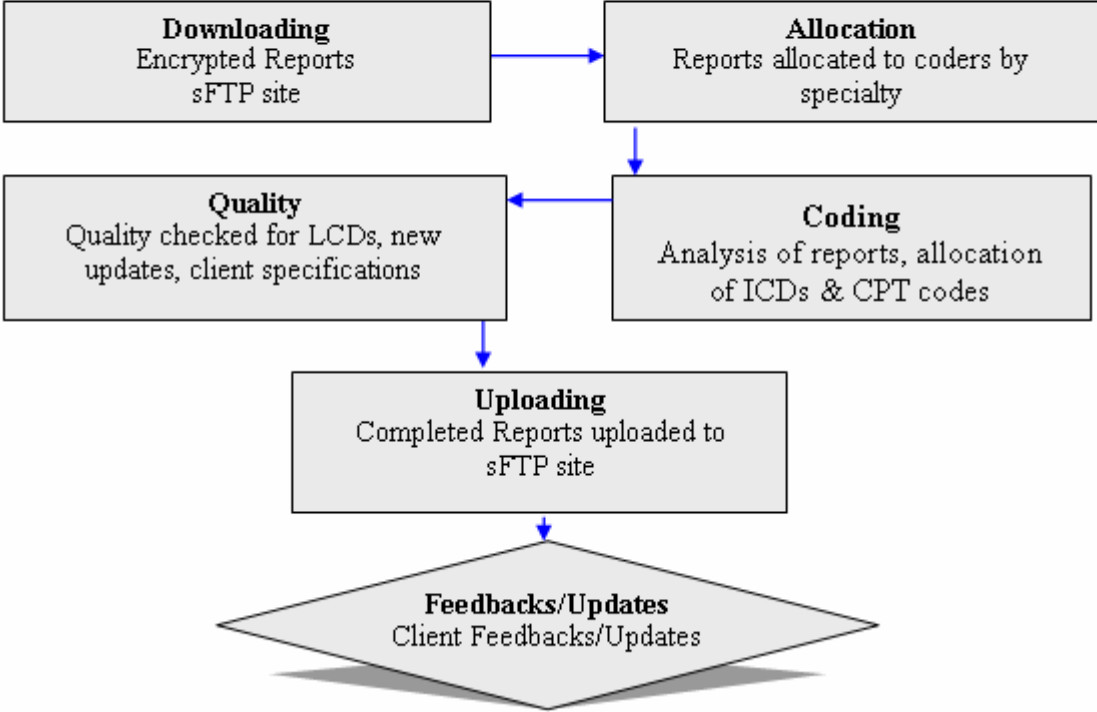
**Downloading**
Encrypted Reports
sFTP site

**Allocation**
Reports allocated to coders by specialty

**Coding**
Analysis of reports, allocation of ICDs & CPT codes

**Quality**
Quality checked for LCDs, new updates, client specifications

**Uploading**
Completed Reports uploaded to sFTP site

**Feedbacks/Updates**
Client Feedbacks/Updates